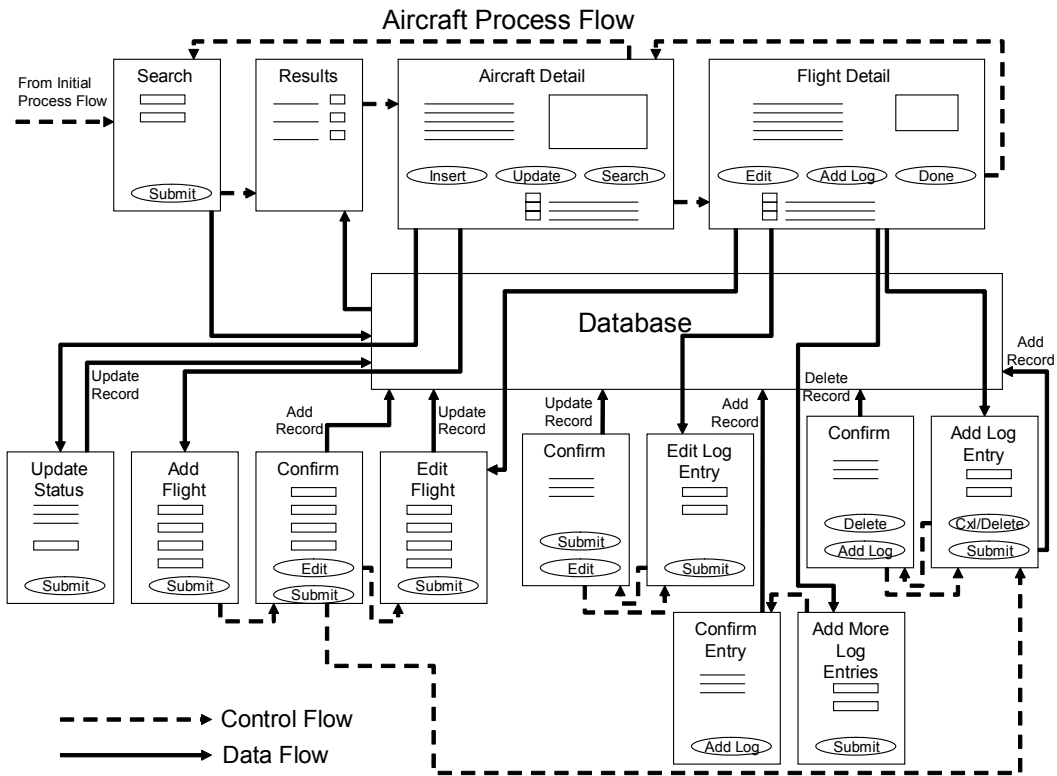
Aircraft Process Flow

From Initial Process Flow

Search

Submit

Results

Aircraft Detail

Insert

Update

Search

Flight Detail

Edit

Add Log

Done

Database

Update Record

Add Record

Update Record

Update Record

Add Record

Delete Record

Add Record

Update Status

Submit

Add Flight

Submit

Confirm

Edit

Submit

Edit Flight

Submit

Confirm

Submit

Edit

Edit Log Entry

Submit

Confirm

Delete

Add Log

Add Log Entry

Cxl/Delete

Submit

Confirm Entry

Add Log

Add More Log Entries

Submit

Control Flow

Data Flow